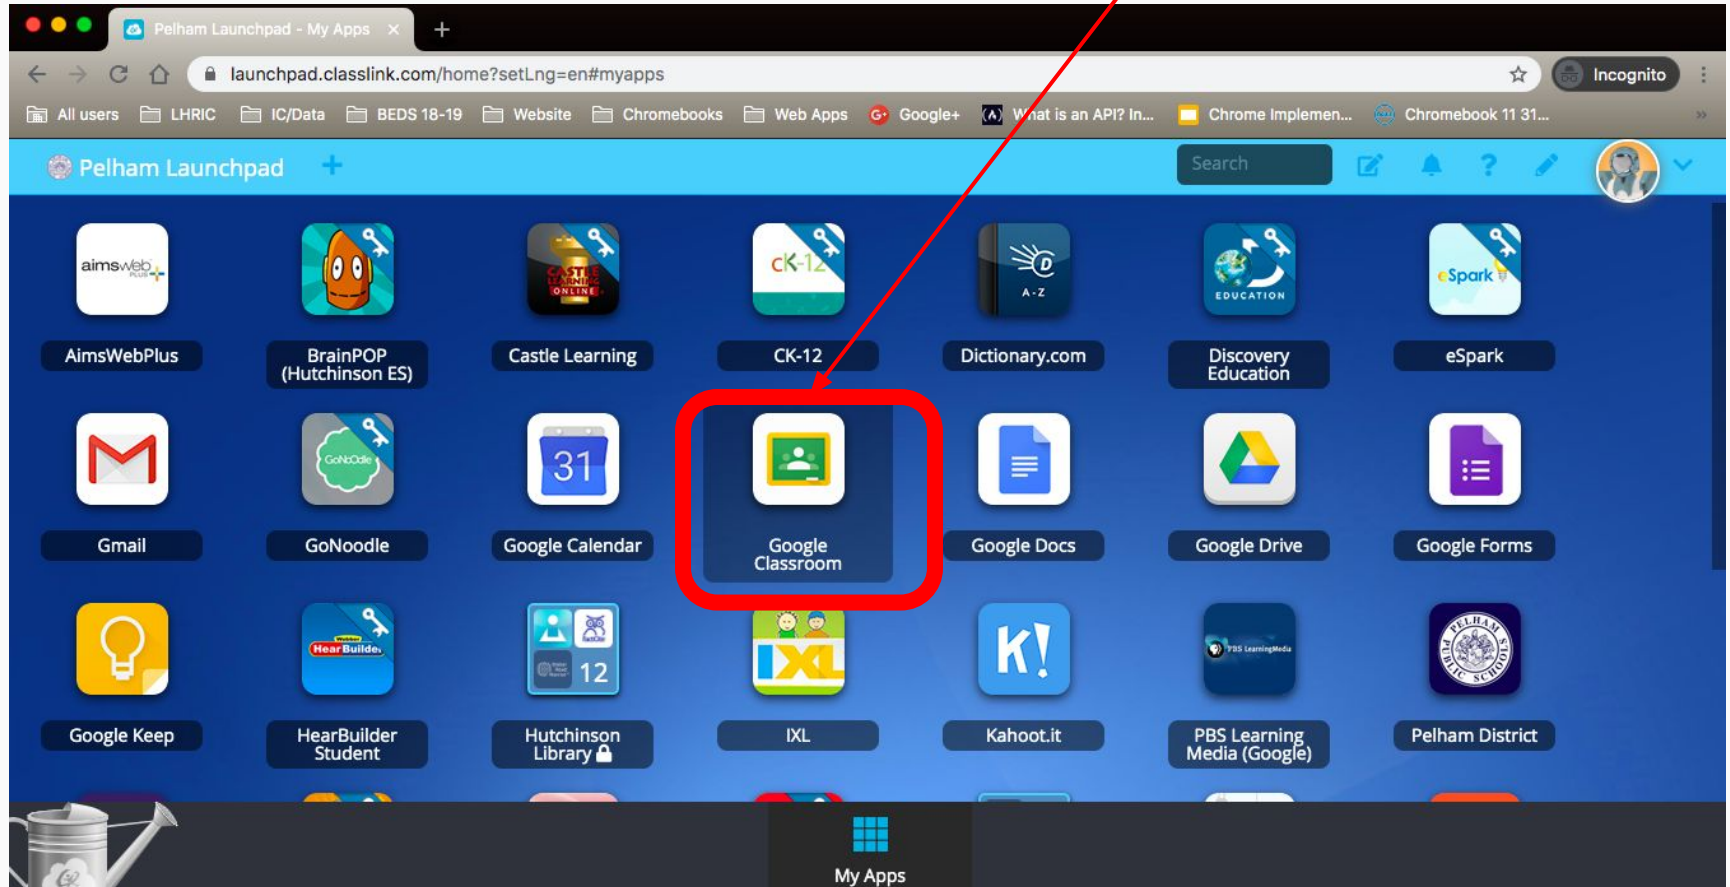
Pelham Launchpad - My Apps ×
+
launchpad.classlink.com/home?setLng=en#myapps
Incognito
All users LHRIC IC/Data BEDS 18-19 Website Chromebooks Web Apps Google+ What is an API? In... Chrome Implemen... Chromebook 11 31...
Pelham Launchpad +
Search

aimsweb
AimsWebPlus
BrainPOP (Hutchinson ES)
CASTLE LEARNING ONLINE
Castle Learning
CK-12
CK-12
A-Z
Dictionary.com
EDUCATION
Discovery Education
eSpark
eSpark
Gmail
GoNoodle
GoNoodle
31
Google Calendar
Google Classroom
Google Docs
Google Drive
Google Forms
Google Keep
HearBuilder
HearBuilder Student
12
Hutchinson Library
IXL
IXL
K!
Kahoot.it
PBS LearningMedia
PBS Learning Media (Google)
PELHAM PUBLIC SCHOOLS
Pelham District
My Apps